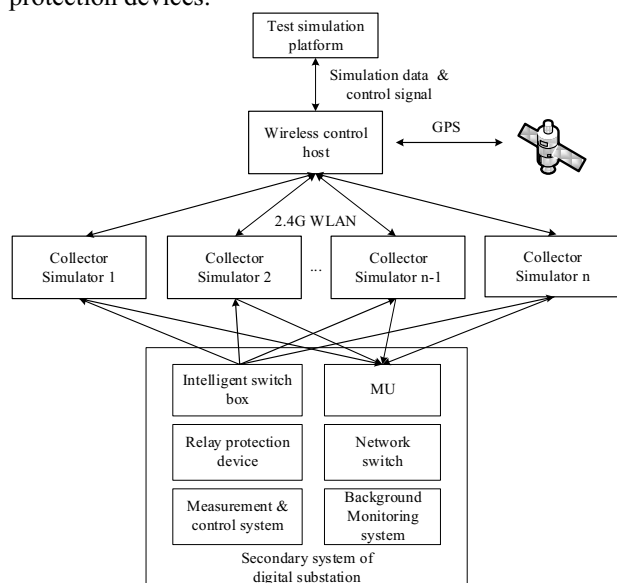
protection devices.

Test simulation platform

Simulation data & control signal

Wireless control host

GPS

2.4G WLAN

Collector Simulator 1

Collector Simulator 2

...

Collector Simulator n-1

Collector Simulator n

Intelligent switch box

MU

Relay protection device

Network switch

Measurement & control system

Background Monitoring system

Secondary system of digital substation